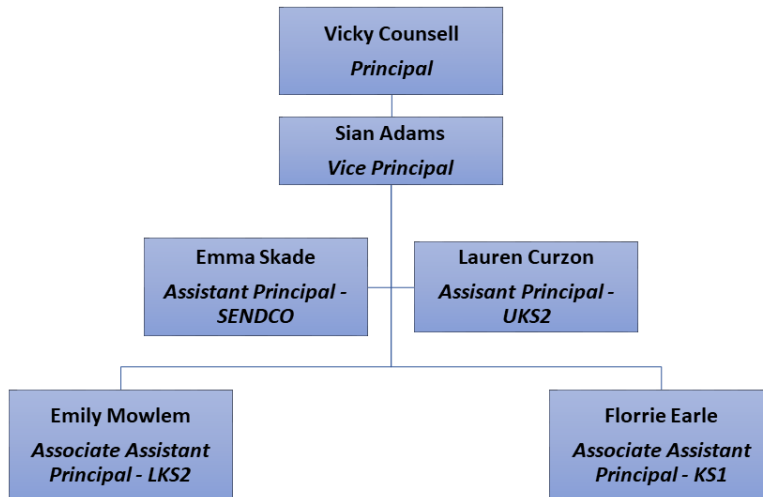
Vicky Counsell
Principal

Sian Adams
Vice Principal

Emma Skade
Assistant Principal - SENDCO

Lauren Curzon
Assisant Principal - UKS2

Emily Mowlem
Associate Assistant Principal - LKS2

Florrie Earle
Associate Assistant Principal - KS1